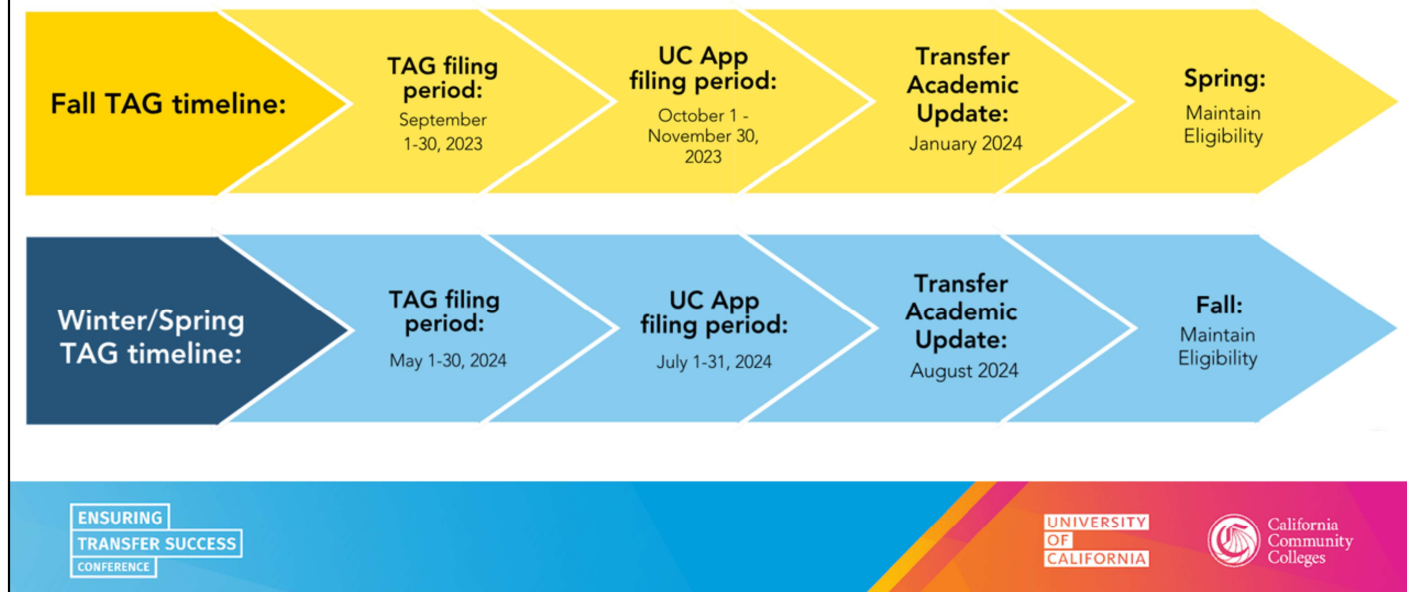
Fall TAG timeline:

TAG filing period:
September 1-30, 2023

UC App filing period:
October 1 - November 30, 2023

Transfer Academic Update:
January 2024

Spring:
Maintain Eligibility

Winter/Spring TAG timeline:

TAG filing period:
May 1-30, 2024

UC App filing period:
July 1-31, 2024

Transfer Academic Update:
August 2024

Fall:
Maintain Eligibility

ENSURING TRANSFER SUCCESS CONFERENCE

UNIVERSITY OF CALIFORNIA

California Community Colleges